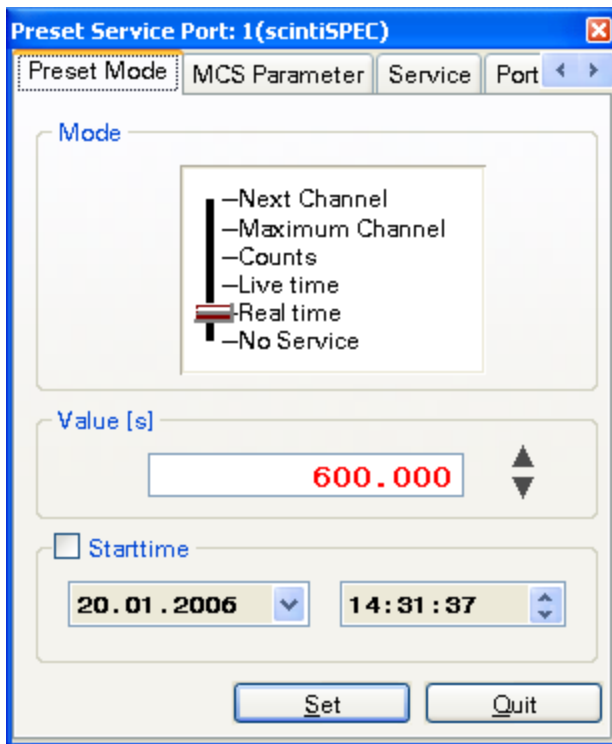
Preset Service Port: 1(scintiSPEC)

Preset Mode | MCS Parameter | Service | Port

Mode

–Next Channel
–Maximum Channel
–Counts
–Live time
–Real time
–No Service

Value [s]

600.000

Starttime

20.01.2006

14:31:37

Set

Quit